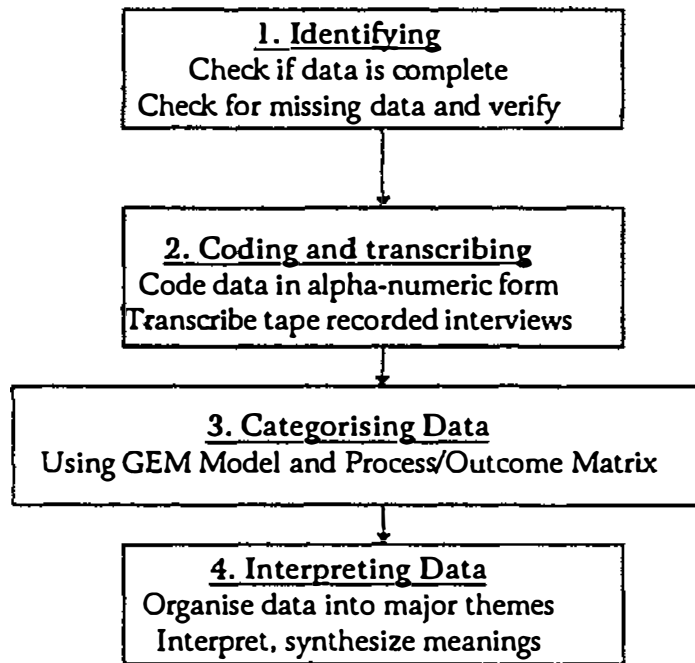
1. Identifying
Check if data is complete
Check for missing data and verify

2. Coding and transcribing
Code data in alpha-numeric form
Transcribe tape recorded interviews

3. Categorising Data
Using GEM Model and Process/Outcome Matrix

4. Interpreting Data
Organise data into major themes
Interpret, synthesize meanings